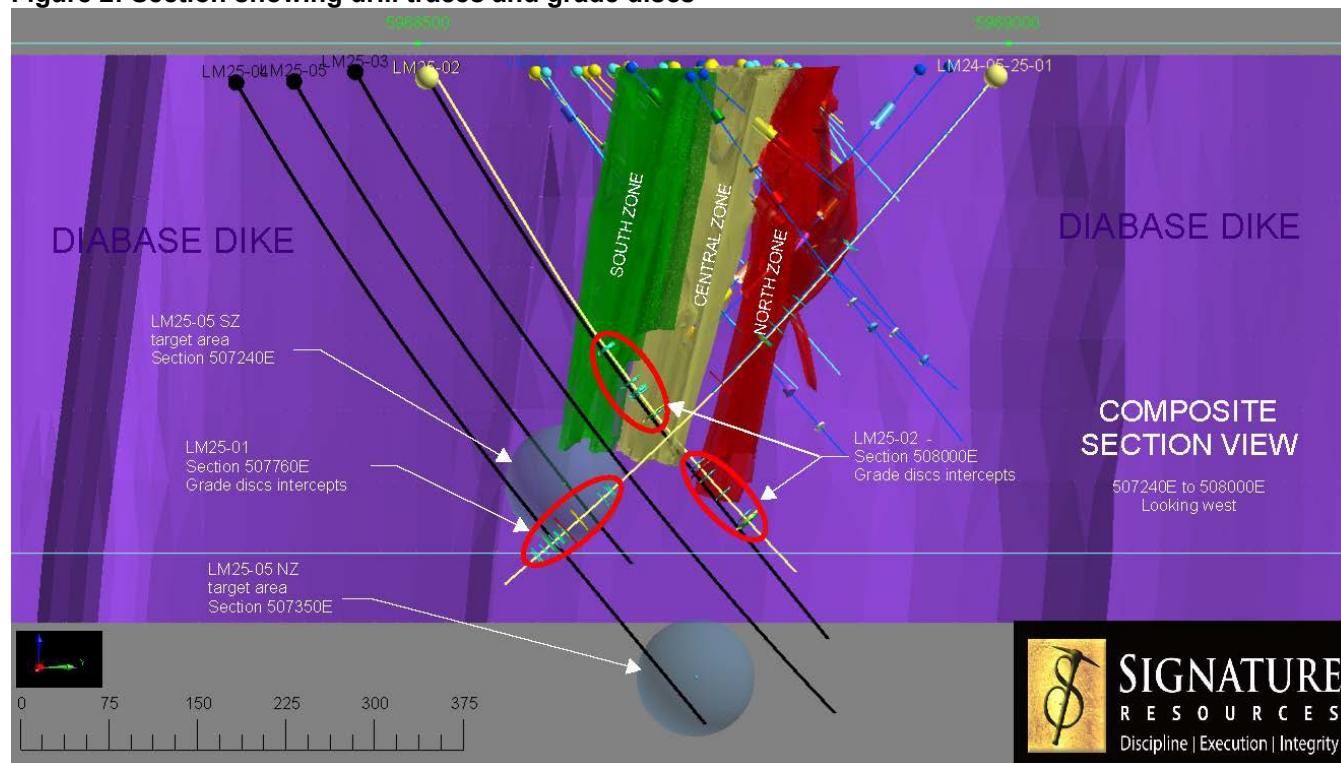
Figure 2: Section showing drill traces and grade discs

5988500

5989000

LM25-04 LM25-05 LM25-03 LM25-02

LM24-05-25-01

DIABASE DIKE

SOUTH ZONE

CENTRAL ZONE

NORTH ZONE

DIABASE DIKE

LM25-05 SZ
target area
Section 507240E

LM25-01
Section 507760E
Grade discs intercepts

LM25-02 -
Section 508000E
Grade discs intercepts

COMPOSITE
SECTION VIEW

507240E to 508000E
Looking west

LM25-05 NZ
target area
Section 507350E

0 75 150 225 300 375

SIGNATURE
RESOURCES
Discipline | Execution | Integrity